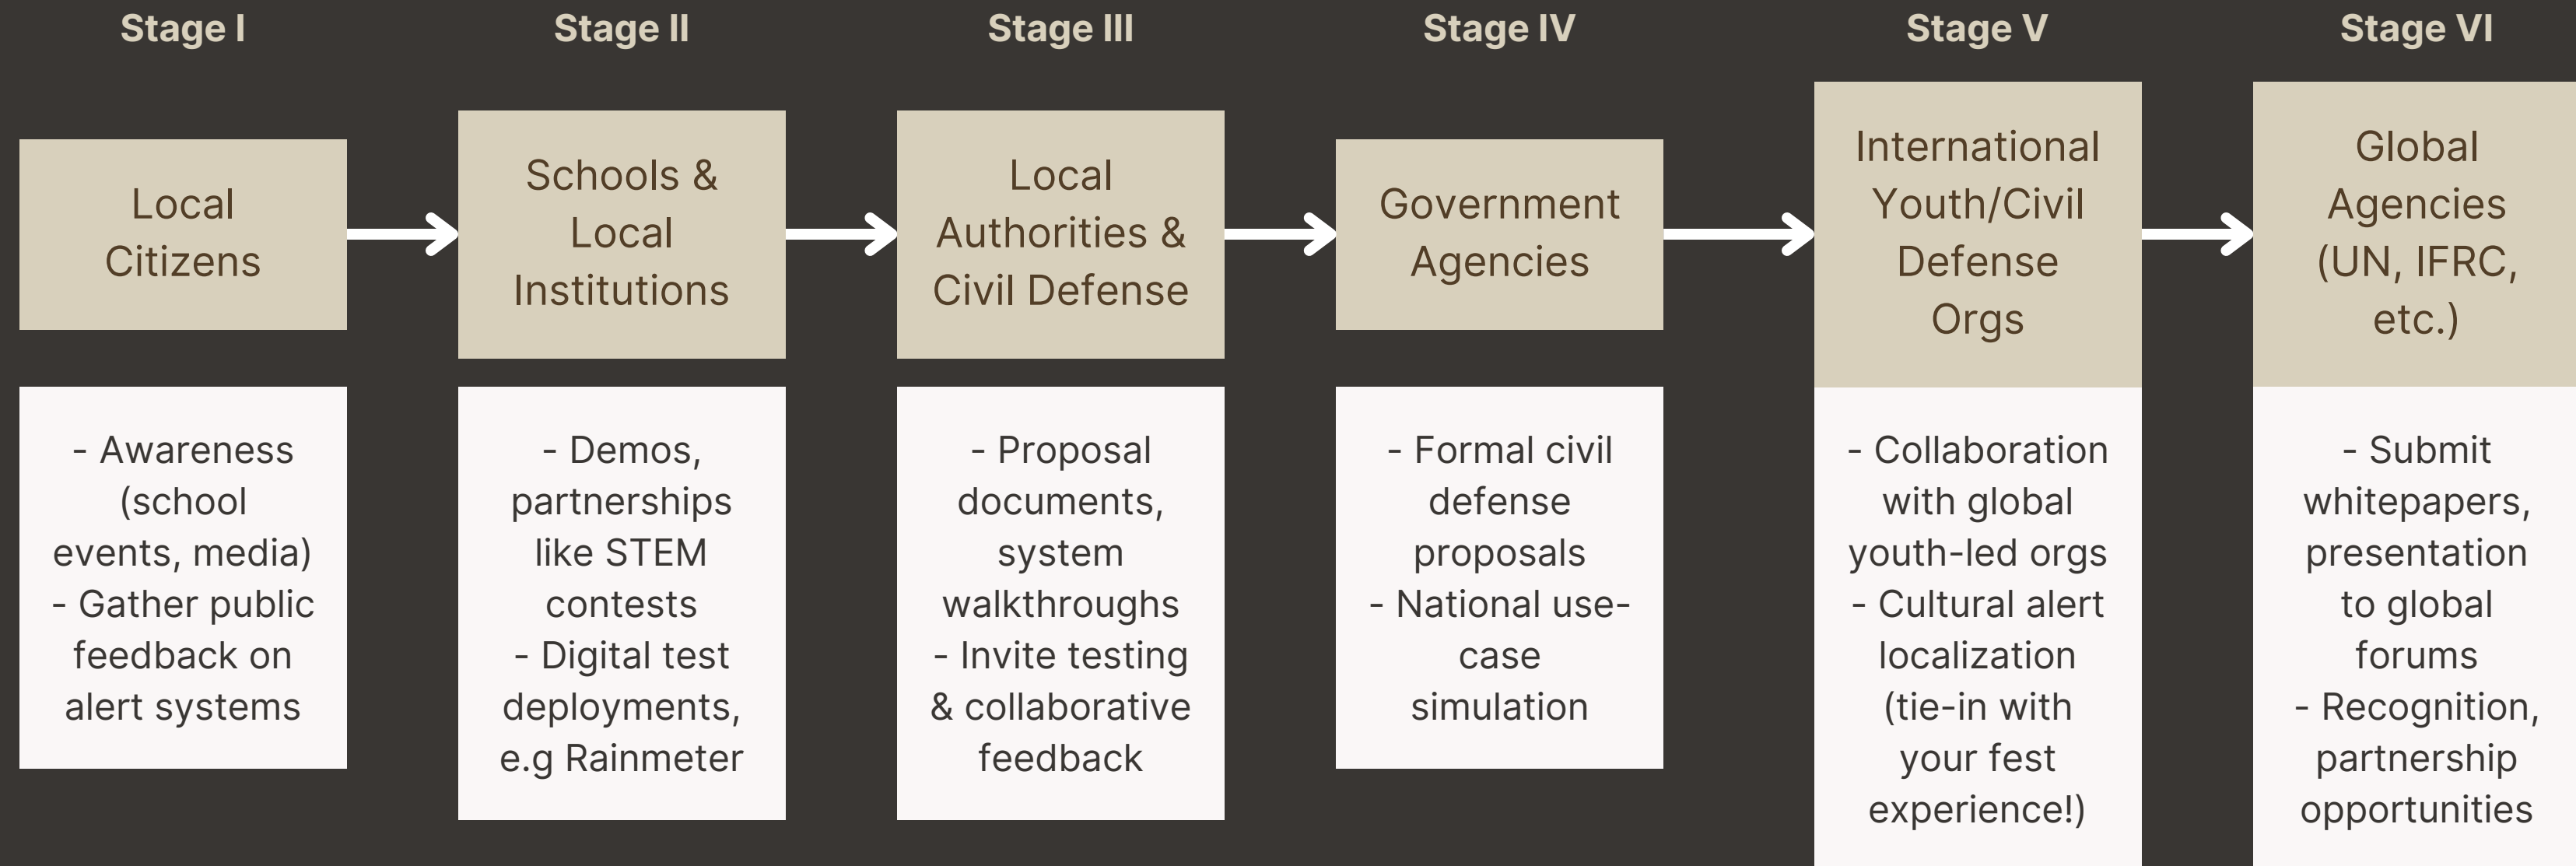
Stage I

Local Citizens

- Awareness (school events, media)
- Gather public feedback on alert systems

Stage II

Schools & Local Institutions

- Demos, partnerships like STEM contests
- Digital test deployments, e.g Rainmeter

Stage III

Local Authorities & Civil Defense

- Proposal documents, system walkthroughs
- Invite testing & collaborative feedback

Stage IV

Government Agencies

- Formal civil defense proposals
- National use-case simulation

Stage V

International Youth/Civil Defense Orgs

- Collaboration with global youth-led orgs
- Cultural alert localization (tie-in with your fest experience!)

Stage VI

Global Agencies (UN, IFRC, etc.)

- Submit whitepapers, presentation to global forums
- Recognition, partnership opportunities